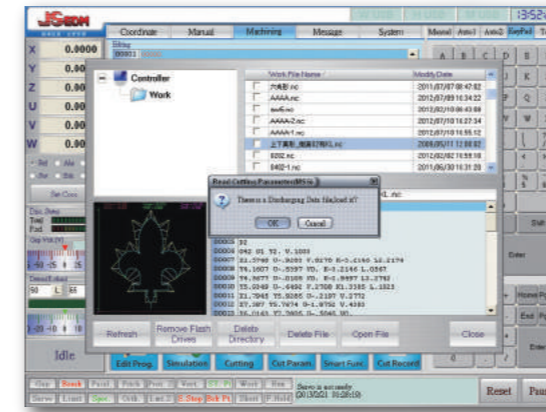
JSEDM

13:52

Coordinate Manual Machining Message System

Manual Auto1 Auto2 KeyPad

X 0.0000
Y 0.00
Z 0.00
U 0.00
V 0.00
W 0.00

Set Coo

Idle

Controller
Work

Work File Name / Modify Date

六角形.nc 2011/07/07 08:47:52
AAAA.nc 2012/07/09 16:34:22
aaa6.nc 2012/02/10 08:43:59
AAAA-2.nc 2012/07/10 16:27:34
AAAA-1.nc 2012/07/10 16:55:12
上下異形_高斯G7增(K).nc 2006/05/11 12:08:02
0202.nc 2012/02/02 16:55:18
0402-1.nc 2011/06/30 16:31:20

Read Cutting Parameter(M96)

There is a Discharging Data file,load it?

OK Cancel

00005 92
00006 G92 X1 Y2. V.1000
00007 X1.5748 Y0.3093 V.0270 E-3.2146 I2.2174
00008 Y4.1607 Y0.5597 V0. E-1.2146 L.0567
00009 Y4.9677 Y0.0105 V0. E-1.9997 L2.2762
00010 Y5.0849 Y0.4492 Y.1708 E1.3585 L.1523
00011 X1.7945 Y5.9285 Y0.2187 V.2772
00012 X7.987 Y5.7674 Y0.1.9752 V.4281

Refresh Remove Flash Drives Delete Directory Delete File Open File Close

Edit Prog. Simulation Cutting Cut Param Smart Func Cut Record

Enter

Home Pg

End Pg

Servo is not ready.
(2013/2/21 10:26:10)

Reset Pau